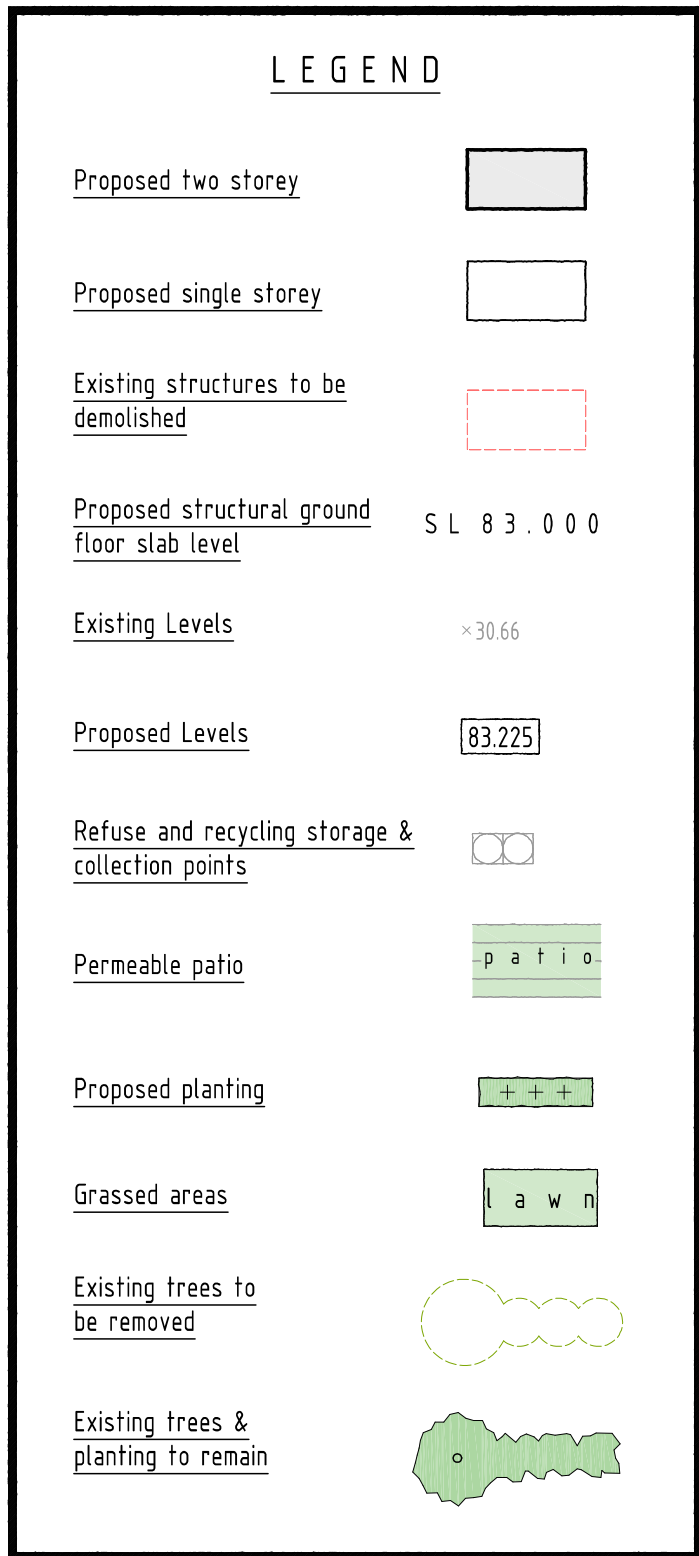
LEGEND

Proposed two storey

Proposed single storey

Existing structures to be demolished

Proposed structural ground floor slab level    SL 83.000

Existing Levels    ×30.66

Proposed Levels    83.225

Refuse and recycling storage & collection points

Permeable patio    patio

Proposed planting    + + +

Grassed areas    lawn

Existing trees to be removed

Existing trees & planting to remain